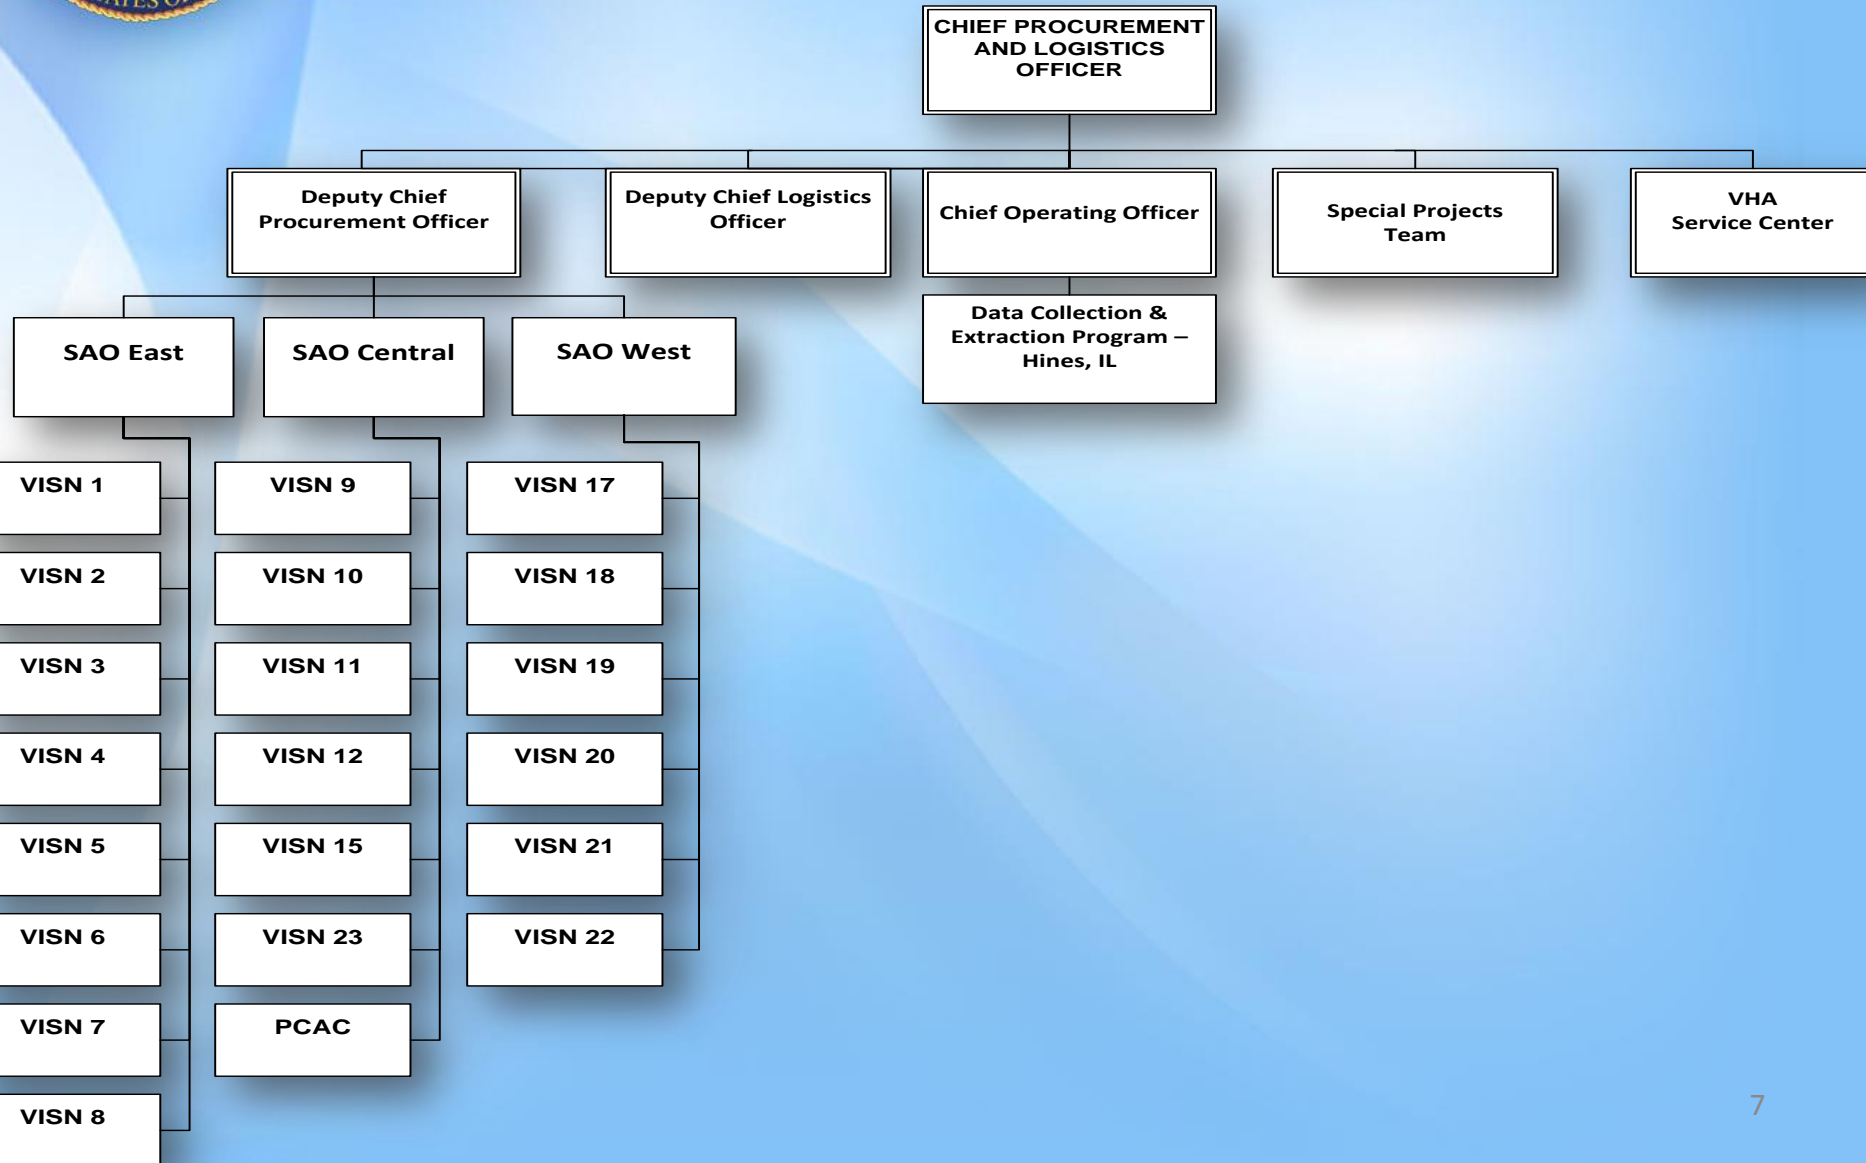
CHIEF PROCUREMENT AND LOGISTICS OFFICER

Deputy Chief Procurement Officer

Deputy Chief Logistics Officer

Chief Operating Officer

Special Projects Team

VHA Service Center

Data Collection & Extraction Program – Hines, IL

SAO East

SAO Central

SAO West

VISN 1

VISN 2

VISN 3

VISN 4

VISN 5

VISN 6

VISN 7

VISN 8

VISN 9

VISN 10

VISN 11

VISN 12

VISN 15

VISN 23

PCAC

VISN 17

VISN 18

VISN 19

VISN 20

VISN 21

VISN 22

7